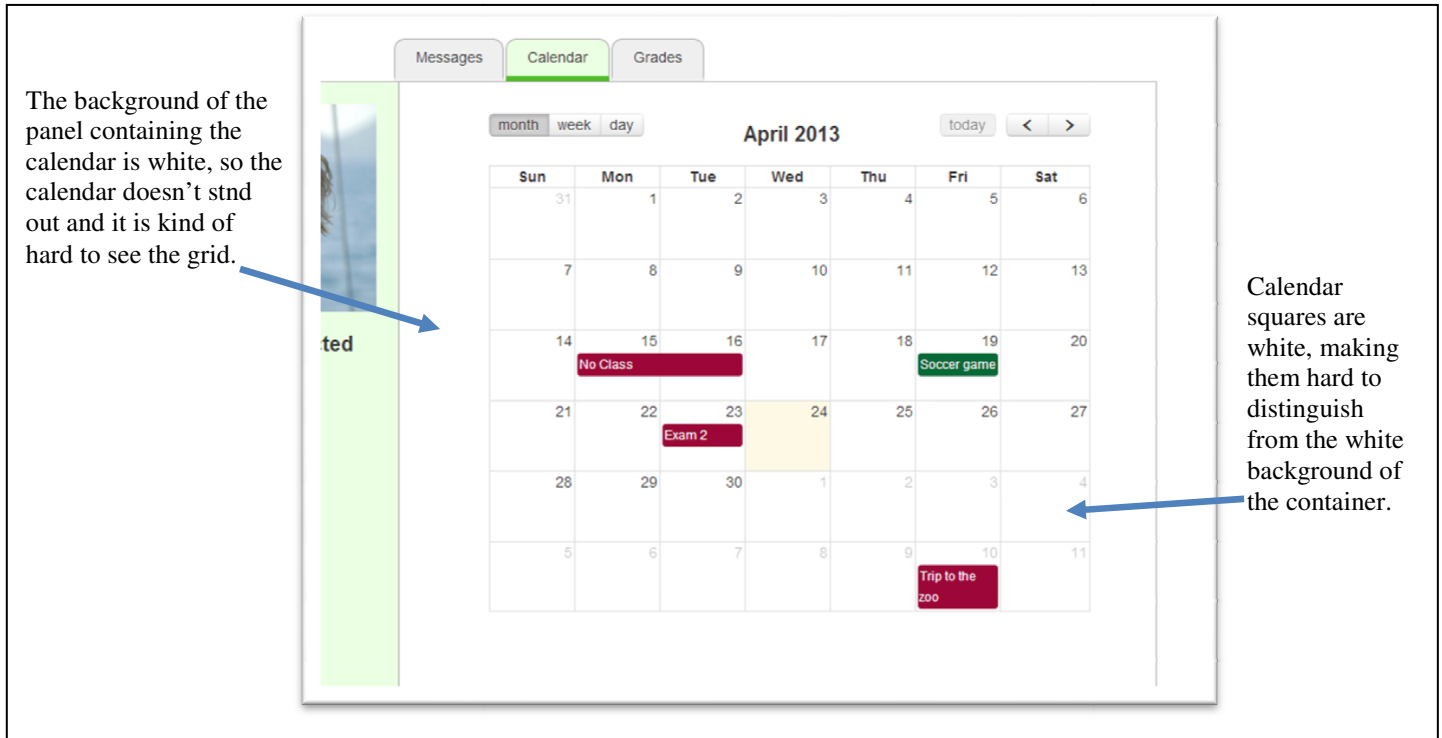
The background of the panel containing the calendar is white, so the calendar doesn't stnd out and it is kind of hard to see the grid.

Messages Calendar Grades

ted

month week day

April 2013

today < >

| Sun | Mon | Tue | Wed | Thu | Fri | Sat |
|---|---|---|---|---|---|---|
| 31 | 1 | 2 | 3 | 4 | 5 | 6 |
| 7 | 8 | 9 | 10 | 11 | 12 | 13 |
| 14 | 15 No Class | 16 | 17 | 18 | 19 Soccer game | 20 |
| 21 | 22 | 23 Exam 2 | 24 | 25 | 26 | 27 |
| 28 | 29 | 30 | 1 | 2 | 3 | 4 |
| 5 | 6 | 7 | 8 | 9 | 10 Trip to the zoo | 11 |

Calendar squares are white, making them hard to distinguish from the white background of the container.